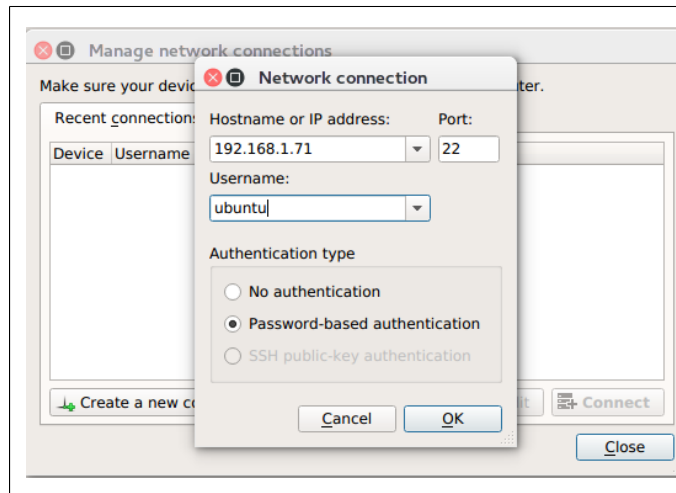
Manage network connections

Make sure your devic

ter.

Recent connections

Device Username

Create a new co

it

Connect

Close

Network connection

Hostname or IP address:

Port:

192.168.1.71

22

Username:

ubuntu

Authentication type

No authentication

Password-based authentication

SSH public-key authentication

Cancel

OK